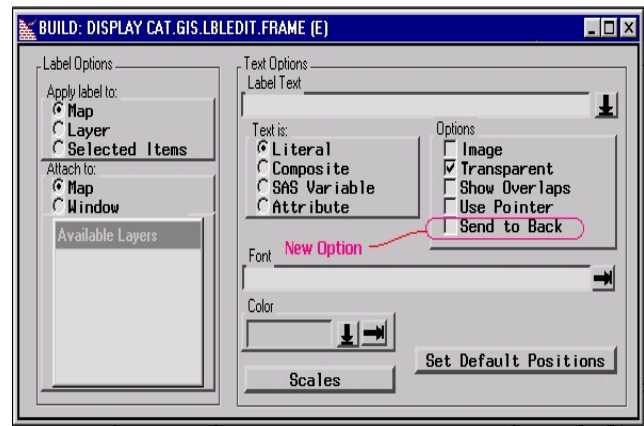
BUILD: DISPLAY CAT.GIS.LBLEDIT.FRAME (E)

Label Options
Apply label to:
Map
Layer
Selected Items
Attach to:
Map
Window
Available Layers

Text Options
Label Text
Text is:
Literal
Composite
SAS Variable
Attribute
Options
Image
Transparent
Show Overlaps
Use Pointer
Send to Back
New Option
Font
Color
Set Default Positions
Scales